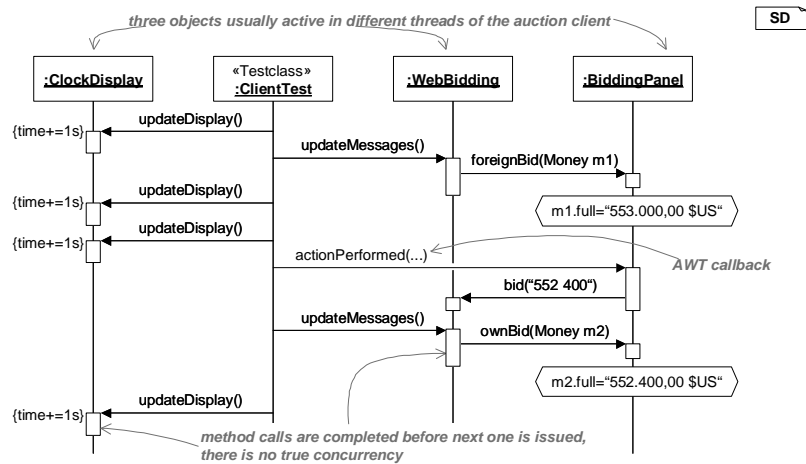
three objects usually active in different threads of the auction client

SD

:ClockDisplay

«Testclass»
:ClientTest

:WebBidding

:BiddingPanel

{time+=1s}

updateDisplay()

updateMessages()

foreignBid(Money m1)

{time+=1s}

updateDisplay()

m1.full="553.000,00 $US"

{time+=1s}

updateDisplay()

actionPerformed(...)

AWT callback

bid("552 400")

updateMessages()

ownBid(Money m2)

m2.full="552.400,00 $US"

{time+=1s}

updateDisplay()

method calls are completed before next one is issued, there is no true concurrency